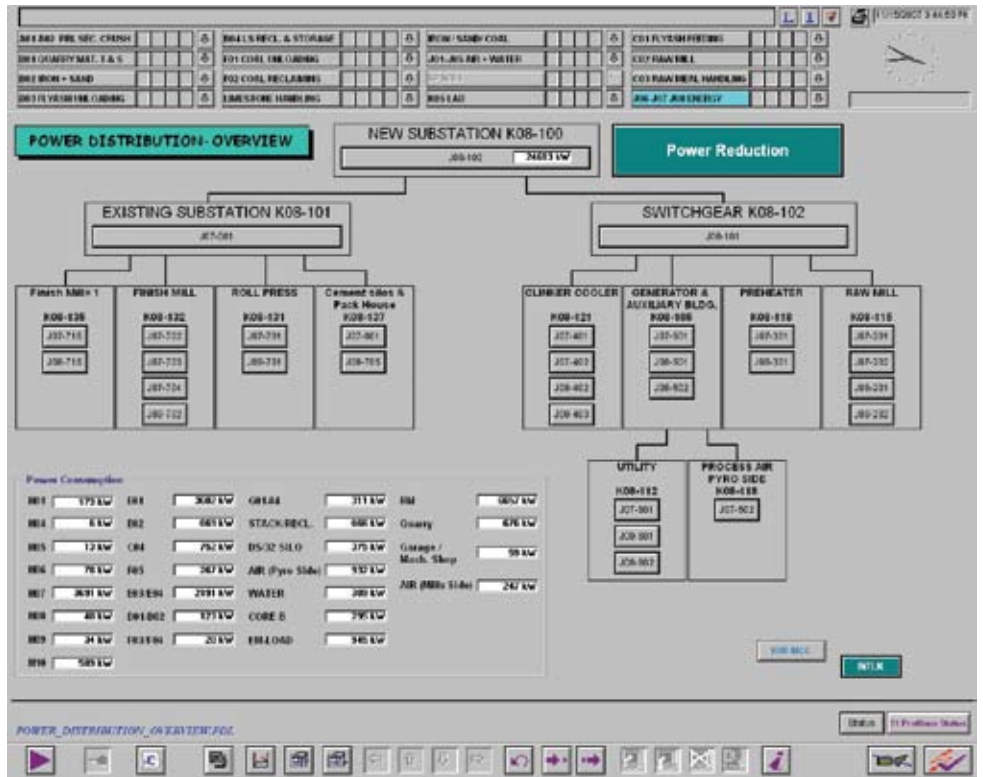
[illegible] FIN. SEC. CRUSH
D01 QUARRY/MAT. T & S
D02 IRON + SAND
D03 FLYASH UNLOADING
D04 LS RECL. & STORAGE
E01 COAL UNLOADING
F02 COAL RECLAIMING
LIMESTONE HANDLING
IRON / SAND COAL
J01 J05 AIR + WATER
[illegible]
K05 LAB
C01 FLYASH FEEDING
C02 RAW MILL
C03 RAW MEAL HANDLING
J06 J07 J08 ENERGY

POWER DISTRIBUTION- OVERVIEW

NEW SUBSTATION K08-100
J08-100 24653 kW

Power Reduction

EXISTING SUBSTATION K08-101
J07-501

SWITCHGEAR K08-102
J08-101

Finish Mill # 1
K08-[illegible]
J07-715
J08-715

FINISH MILL
K08-132
J07-722
J07-723
J07-724
J08-722

ROLL PRESS
K08-131
J07-731
J08-731

Cement silos & Pack House
K08-127
J07-801
J08-705

CLINKER COOLER
K08-121
J07-401
J07-403
J08-402
J08-403

GENERATOR & AUXILIARY BLDG.
K08-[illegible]
J07-501
J08-501
J08-502

PREHEATER
K08-118
J07-301
J08-301

RAW MILL
K08-115
J07-231
J07-232
J08-231
J08-232

UTILITY
K08-112
J07-901
J08-901
J08-902

PROCESS AIR PYRO SIDE
K08-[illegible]
J07-902

Power Consumption

| | | | | | | | |
|---|---|---|---|---|---|---|---|
| B01 | 173 kW | E01 | 3087 kW | G01-04 | 311 kW | RM | 5857 kW |
| B04 | 6 kW | E02 | 665 kW | STACK/RECL. | 666 kW | Quarry | 676 kW |
| B05 | 13 kW | C01 | 752 kW | D5/32 SILO | 275 kW | Garage / Mech. Shop | 59 kW |
| B06 | 76 kW | F05 | 367 kW | AIR (Pyro Side) | 932 kW | AIR (Mills Side) | 247 kW |
| B07 | 3691 kW | E03/E04 | 2591 kW | WATER | 380 kW | | |
| B08 | 40 kW | D01-D02 | 123 kW | CORE B | 295 kW | | |
| B09 | 34 kW | F03-F04 | 20 kW | EM-LOAD | 945 kW | | |
| B10 | 585 kW | | | | | | |

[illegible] MCC
INTLK

POWER_DISTRIBUTION_OVERVIEW.PDL

Status
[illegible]